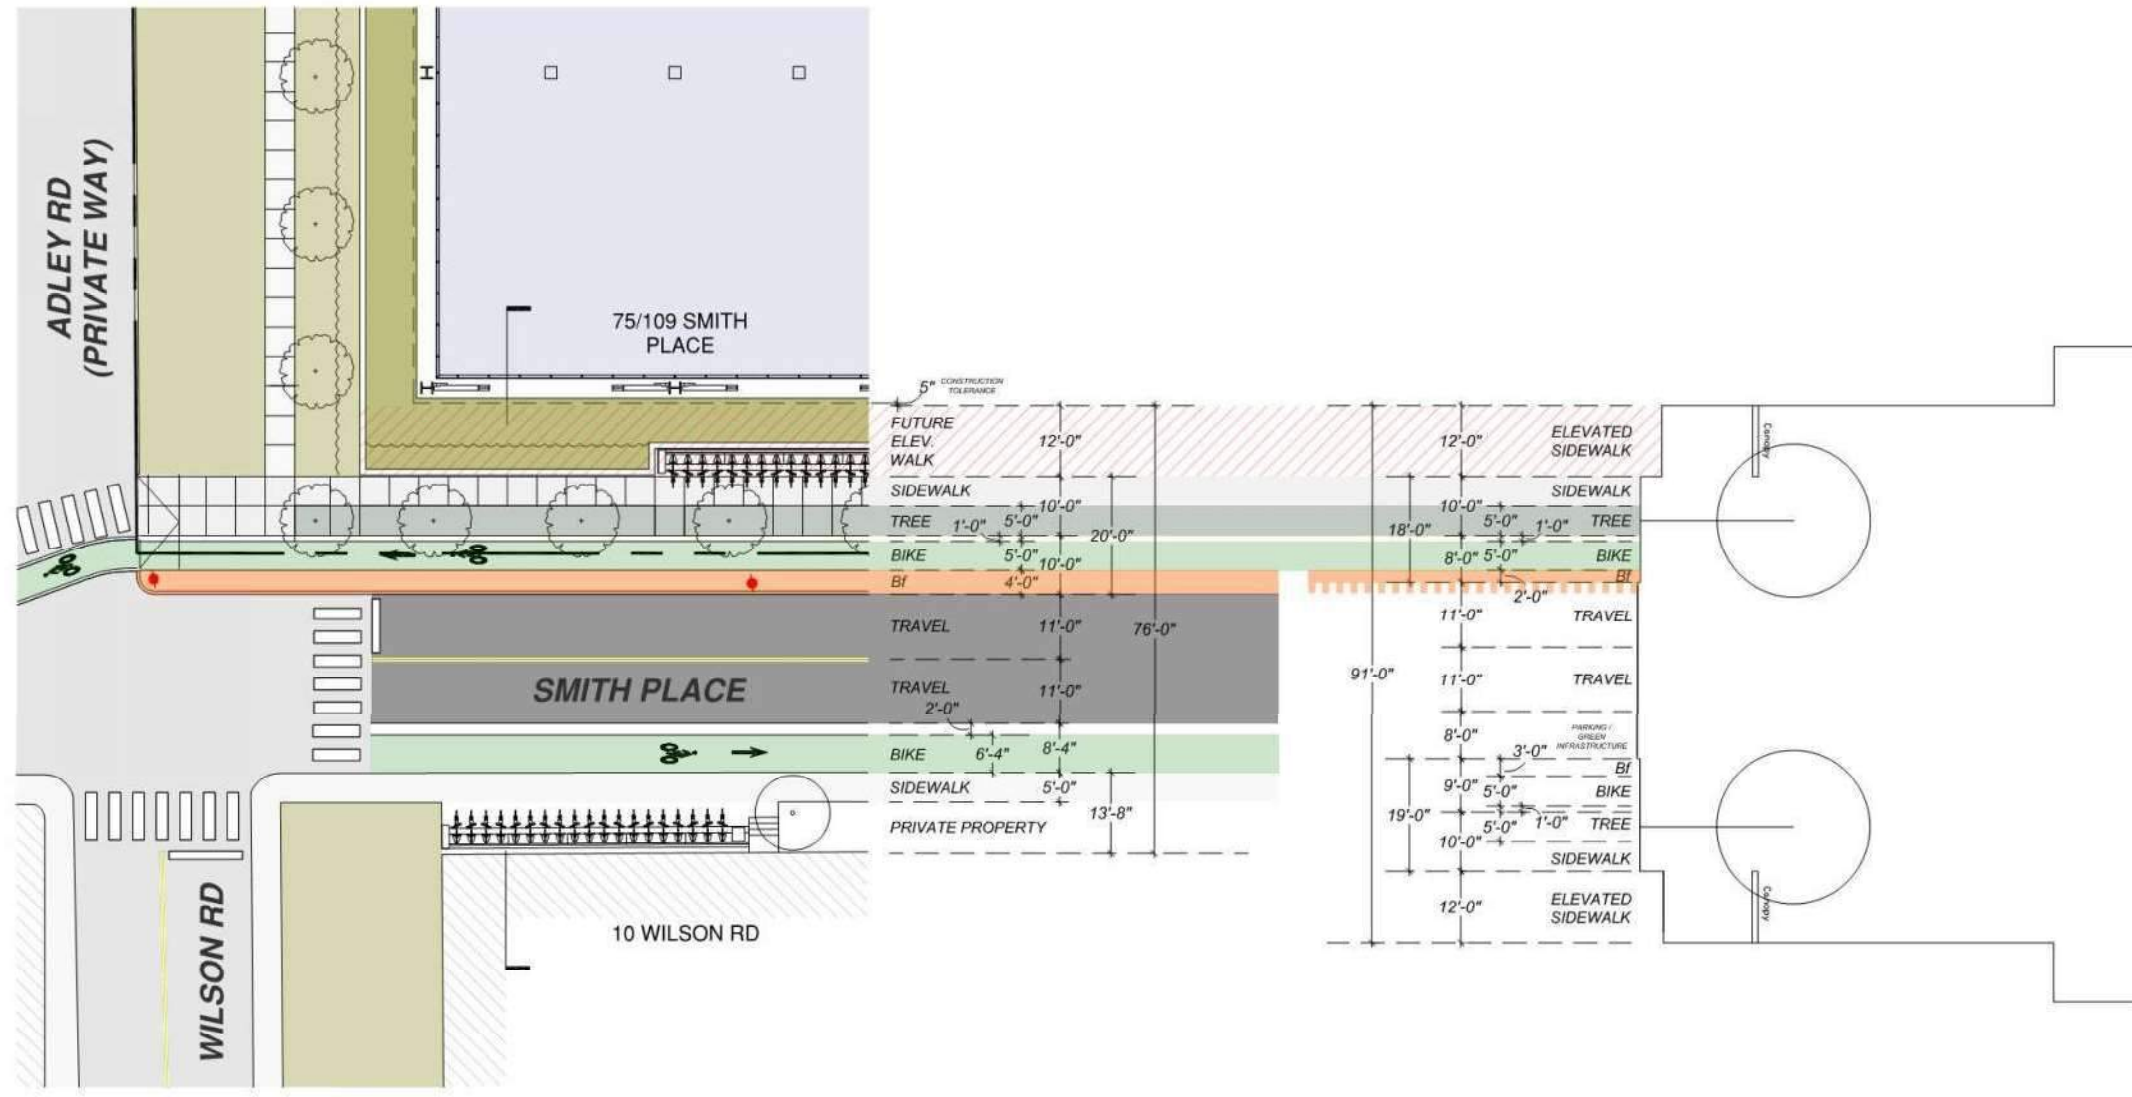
ADLEY RD
(PRIVATE WAY)

75/109 SMITH
PLACE

5" CONSTRUCTION TOLERANCE

FUTURE
ELEV.
WALK
12'-0"

SIDEWALK
10'-0"
TREE
1'-0"
5'-0"
20'-0"
BIKE
5'-0"
10'-0"
Bf
4'-0"

TRAVEL
11'-0"
76'-0"

SMITH PLACE

TRAVEL
11'-0"
2'-0"

BIKE
6'-4"
8'-4"
SIDEWALK
5'-0"
PRIVATE PROPERTY
13'-8"

WILSON RD

10 WILSON RD

12'-0"
ELEVATED
SIDEWALK
SIDEWALK
10'-0"
18'-0"
5'-0"
1'-0"
TREE
8'-0"
5'-0"
BIKE
Bf
2'-0"
11'-0"
TRAVEL
91'-0"
11'-0"
TRAVEL
8'-0"
3'-0"
PARKING / GREEN INFRASTRUCTURE
Bf
9'-0"
5'-0"
BIKE
19'-0"
5'-0"
1'-0"
TREE
10'-0"
SIDEWALK
12'-0"
ELEVATED
SIDEWALK

Canopy
Canopy